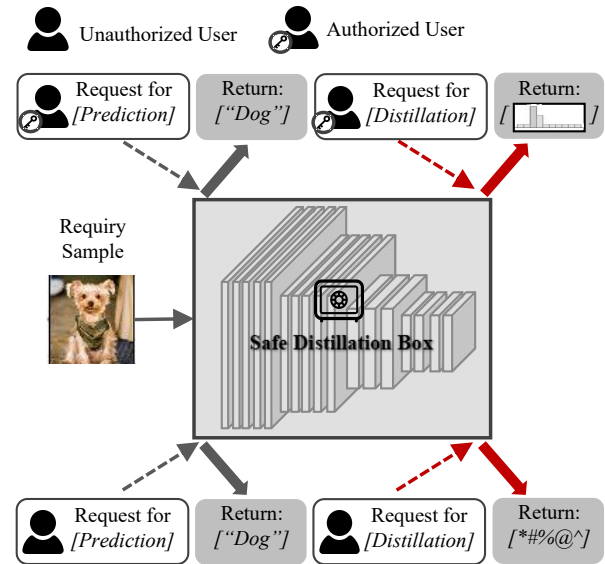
Unauthorized User

Authorized User

Request for
[Prediction]

Return:
["Dog"]

Request for
[Distillation]

Return:
[ ]

Requiry
Sample

Safe Distillation Box

Request for
[Prediction]

Return:
["Dog"]

Request for
[Distillation]

Return:
[*#%@^]